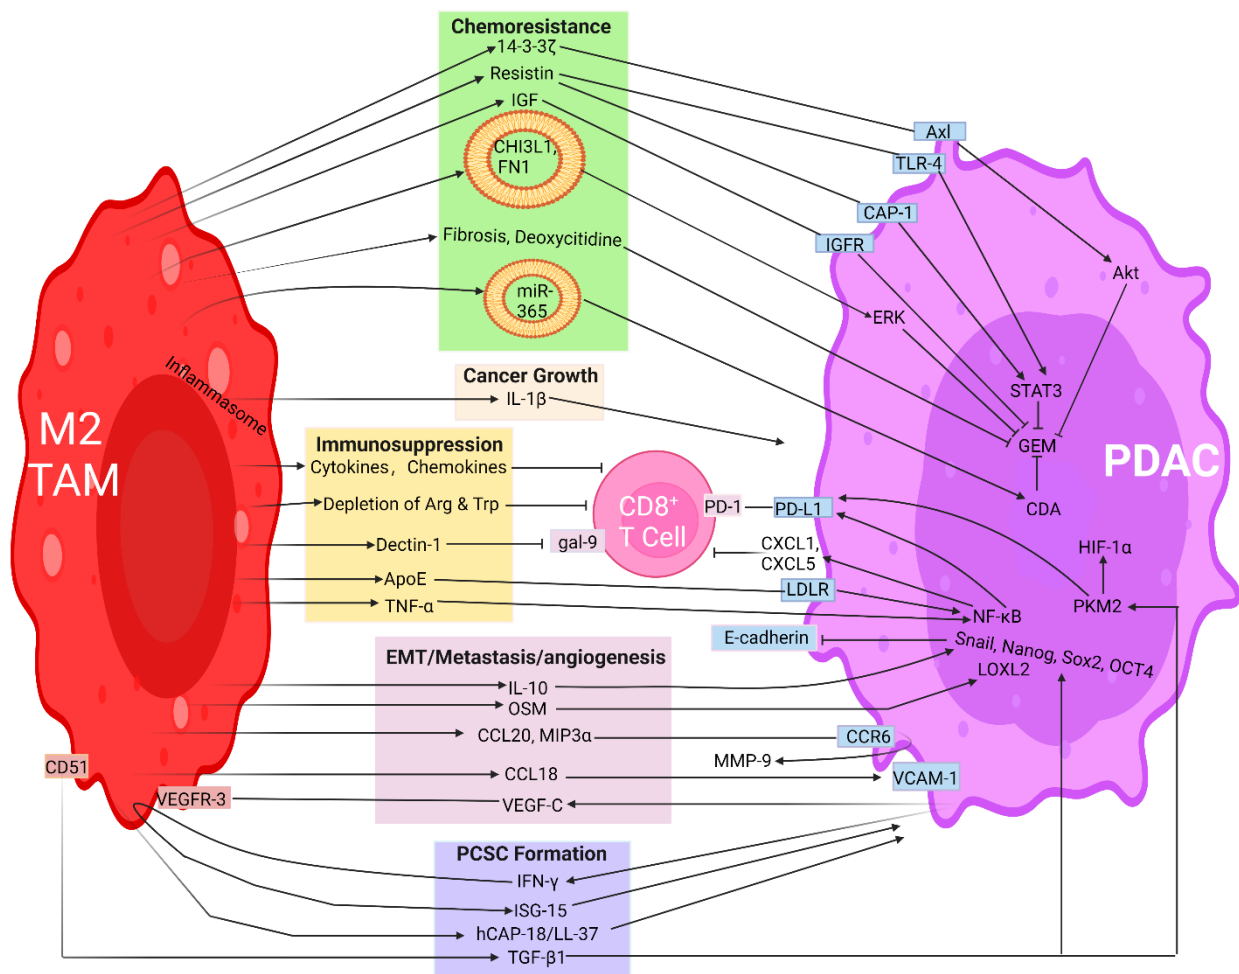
Chemoresistance
14-3-3ζ
Resistin
IGF
CHI3L1, FN1
Fibrosis, Deoxycitidine
miR-365

Axl
TLR-4
CAP-1
IGFR
Akt
ERK
STAT3
GEM
CDA

M2 TAM
Inflammasome

Cancer Growth
IL-1β

Immunosuppression
Cytokines，Chemokines
Depletion of Arg & Trp
Dectin-1
ApoE
TNF-α

CD8$^+$ T Cell
PD-1
PD-L1
gal-9
CXCL1, CXCL5
LDLR
NF-κB
PKM2
HIF-1α
PDAC
E-cadherin
Snail, Nanog, Sox2, OCT4
LOXL2

EMT/Metastasis/angiogenesis
IL-10
OSM
CCL20, MIP3α
CCR6
MMP-9
CD51
CCL18
VCAM-1
VEGFR-3
VEGF-C

PCSC Formation
IFN-γ
ISG-15
hCAP-18/LL-37
TGF-β1